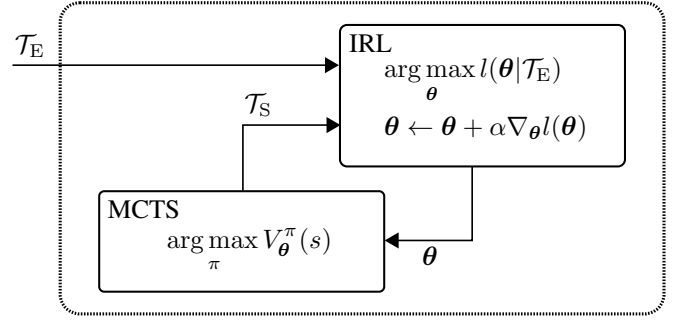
$\mathcal{T}_{\mathrm{E}}$

IRL
$\arg\max_{\boldsymbol{\theta}} l(\boldsymbol{\theta}|\mathcal{T}_{\mathrm{E}})$
$\boldsymbol{\theta} \leftarrow \boldsymbol{\theta} + \alpha \nabla_{\boldsymbol{\theta}} l(\boldsymbol{\theta})$

$\mathcal{T}_{\mathrm{S}}$

MCTS
$\arg\max_{\pi} V_{\boldsymbol{\theta}}^{\pi}(s)$

$\boldsymbol{\theta}$